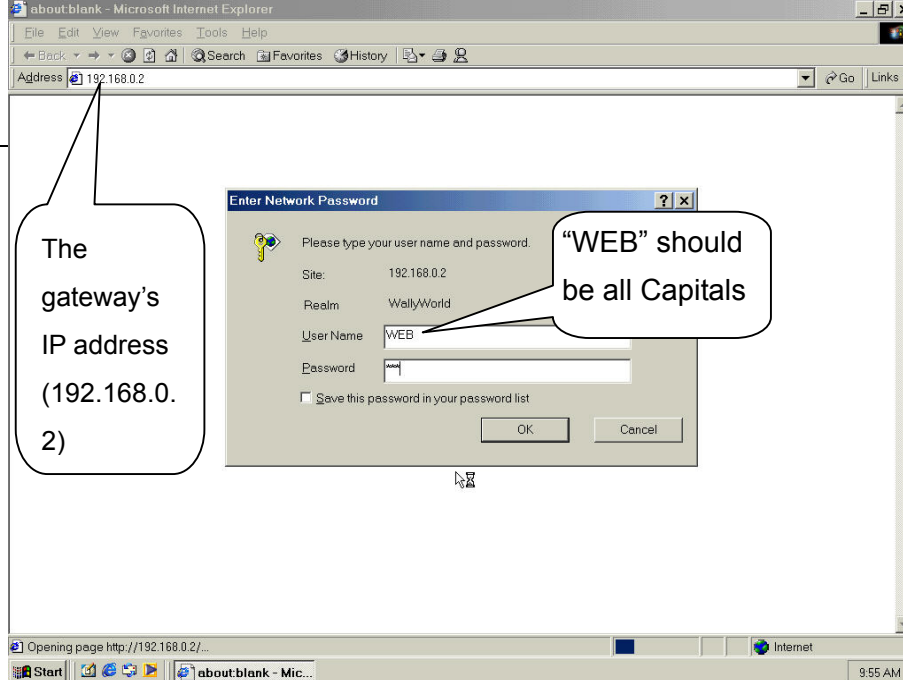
about:blank - Microsoft Internet Explorer

File Edit View Favorites Tools Help

Back Search Favorites History

Address 192.168.0.2

Go Links

The gateway's IP address (192.168.0.2)

Enter Network Password

Please type your user name and password.

Site: 192.168.0.2

Realm WallyWorld

User Name WEB

Password ***

Save this password in your password list

OK Cancel

"WEB" should be all Capitals

Opening page http://192.168.0.2/...

Internet

Start about:blank - Mic...

9:55 AM